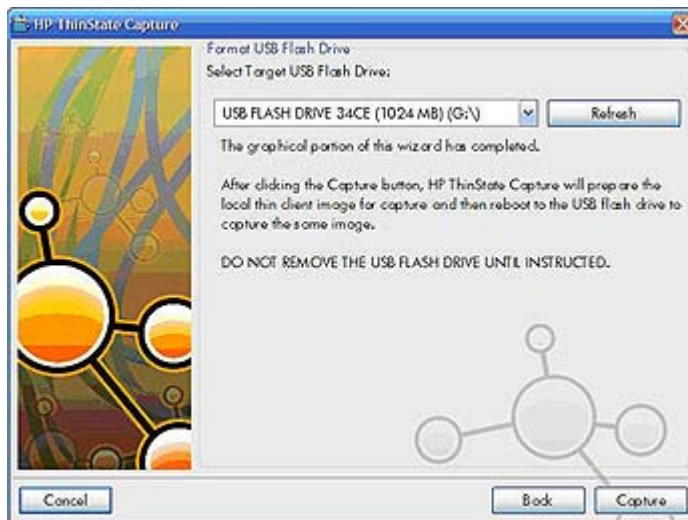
HP ThinState Capture

Format USB Flash Drive
Select Target USB Flash Drive:

USB FLASH DRIVE 34CE (1024 MB) (G:\)

Refresh

The graphical portion of this wizard has completed.

After clicking the Capture button, HP ThinState Capture will prepare the local thin client image for capture and then reboot to the USB flash drive to capture the same image.

DO NOT REMOVE THE USB FLASH DRIVE UNTIL INSTRUCTED.

Cancel

Back

Capture